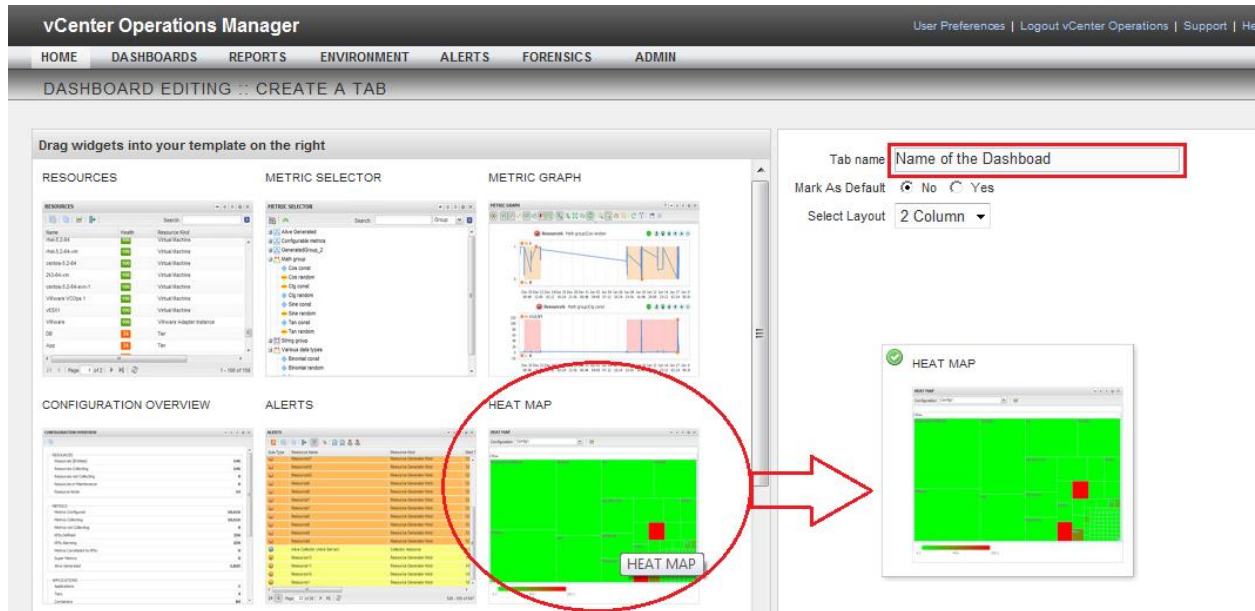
vCenter Operations Manager

User Preferences | Logout vCenter Operations | Support | He

HOME DASHBOARDS REPORTS ENVIRONMENT ALERTS FORENSICS ADMIN

DASHBOARD EDITING :: CREATE A TAB

Drag widgets into your template on the right

RESOURCES

METRIC SELECTOR

METRIC GRAPH

CONFIGURATION OVERVIEW

ALERTS

HEAT MAP

HEAT MAP

Tab name Name of the Dashboard

Mark As Default No Yes

Select Layout 2 Column

HEAT MAP